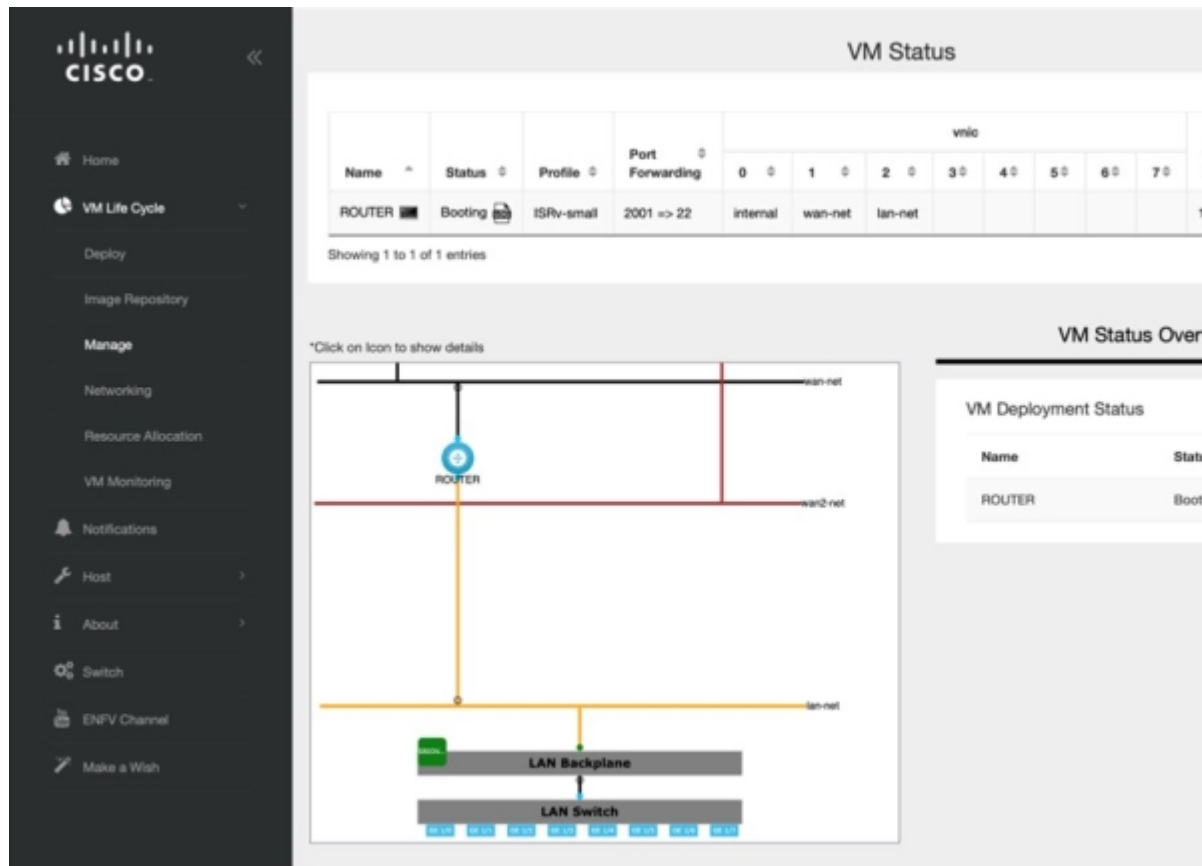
cisco

Home
VM Life Cycle
Deploy
Image Repository
Manage
Networking
Resource Allocation
VM Monitoring
Notifications
Host
About
Switch
ENFV Channel
Make a Wish

VM Status

| Name | Status | Profile | Port Forwarding | vnic 0 | 1 | 2 | 3 | 4 | 5 | 6 | 7 |
|---|---|---|---|---|---|---|---|---|---|---|---|
| ROUTER | Booting | ISRv-small | 2001 => 22 | internal | wan-net | lan-net | | | | | |

Showing 1 to 1 of 1 entries

*Click on Icon to show details

wan-net
ROUTER
wan2-net
lan-net
LAN Backplane
LAN Switch

VM Status Over

VM Deployment Status

| Name | Statu |
|---|---|
| ROUTER | Boot |